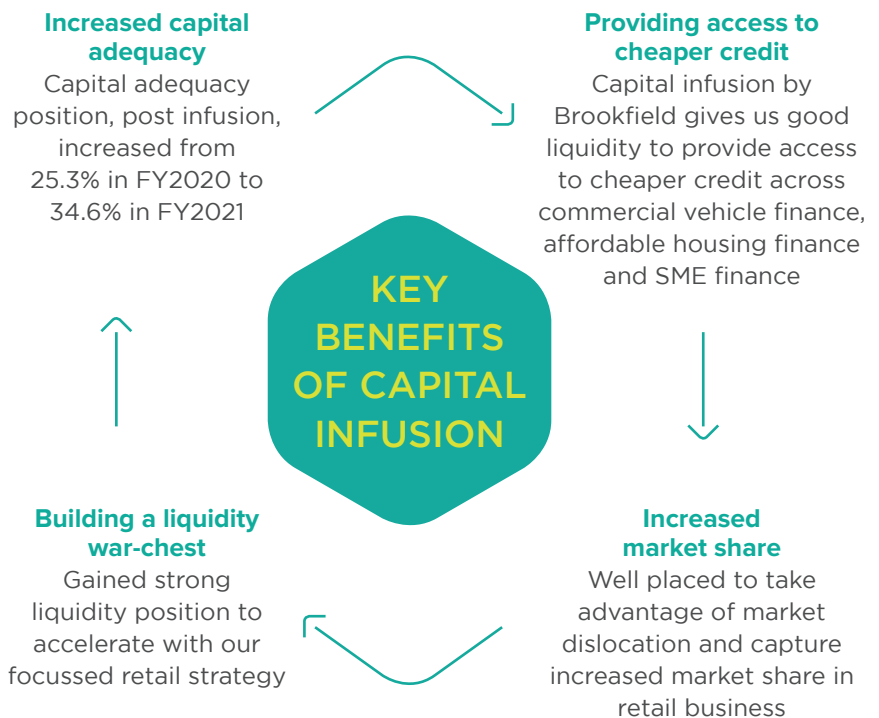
**Increased capital adequacy**
Capital adequacy position, post infusion, increased from 25.3% in FY2020 to 34.6% in FY2021

**Providing access to cheaper credit**
Capital infusion by Brookfield gives us good liquidity to provide access to cheaper credit across commercial vehicle finance, affordable housing finance and SME finance

KEY BENEFITS OF CAPITAL INFUSION

**Building a liquidity war-chest**
Gained strong liquidity position to accelerate with our focussed retail strategy

**Increased market share**
Well placed to take advantage of market dislocation and capture increased market share in retail business